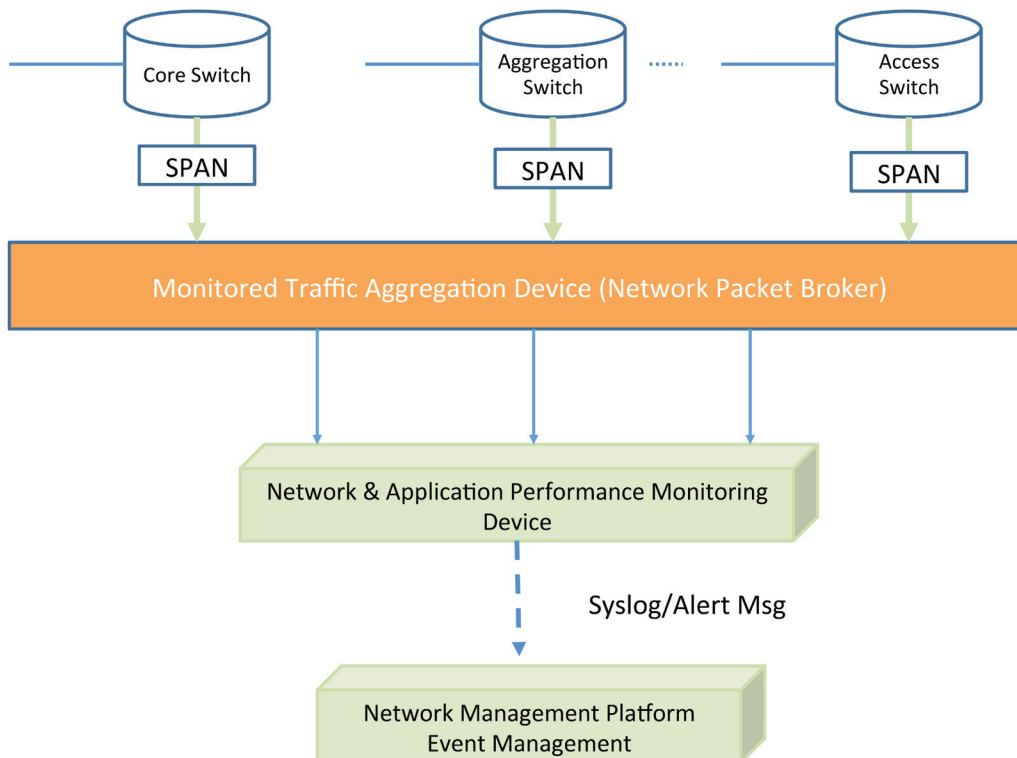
Core Switch

Aggregation Switch

Access Switch

SPAN

SPAN

SPAN

Monitored Traffic Aggregation Device (Network Packet Broker)

Network & Application Performance Monitoring Device

Syslog/Alert Msg

Network Management Platform
Event Management